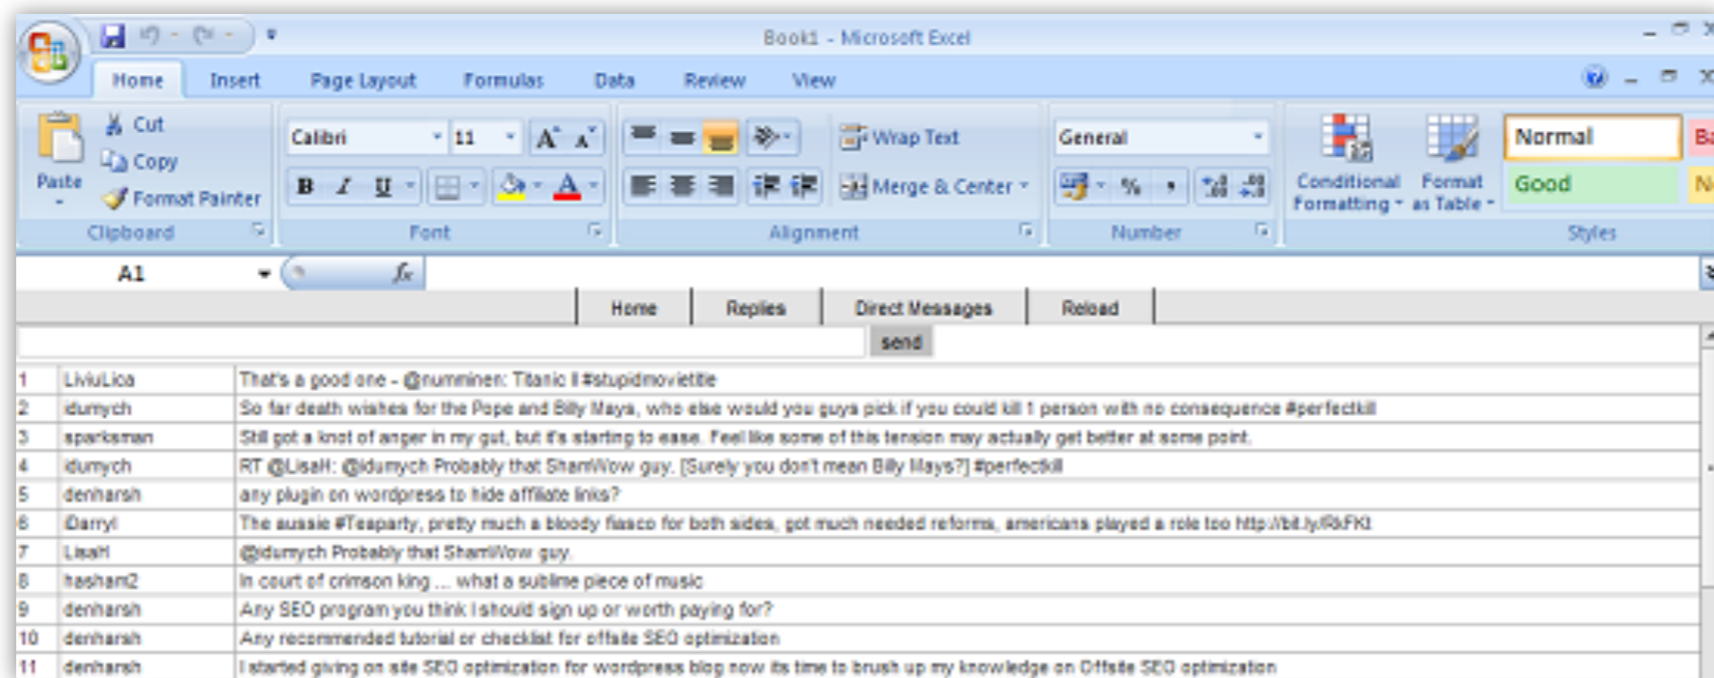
Book1 - Microsoft Excel

Home Insert Page Layout Formulas Data Review View

Paste
Cut
Copy
Format Painter
Clipboard

Calibri 11
B I U
Font

Wrap Text
Merge & Center
Alignment

General
%
Number

Conditional Formatting
Format as Table
Normal
Good
Ba
N
Styles

A1
$f_x$

Home Replies Direct Messages Reload

send

| 1 | LiviuLica | That's a good one - @numminen: Titanic II #stupidmovietitle |
|---|---|---|
| 2 | idumych | So far death wishes for the Pope and Billy Mays, who else would you guys pick if you could kill 1 person with no consequence #perfectkill |
| 3 | sparksman | Still got a knot of anger in my gut, but it's starting to ease. Feel like some of this tension may actually get better at some point. |
| 4 | idumych | RT @LisaH: @idumych Probably that ShamWow guy. [Surely you don't mean Billy Mays?] #perfectkill |
| 5 | denharsh | any plugin on wordpress to hide affiliate links? |
| 6 | iDarryl | The aussie #Teaparty, pretty much a bloody fiasco for both sides, got much needed reforms, americans played a role too http://bit.ly/RkFKI |
| 7 | LisaH | @idumych Probably that ShamWow guy. |
| 8 | hashank2 | In court of crimson king ... what a sublime piece of music |
| 9 | denharsh | Any SEO program you think I should sign up or worth paying for? |
| 10 | denharsh | Any recommended tutorial or checklist for offsite SEO optimization |
| 11 | denharsh | I started giving on site SEO optimization for wordpress blog now its time to brush up my knowledge on Offsite SEO optimization |